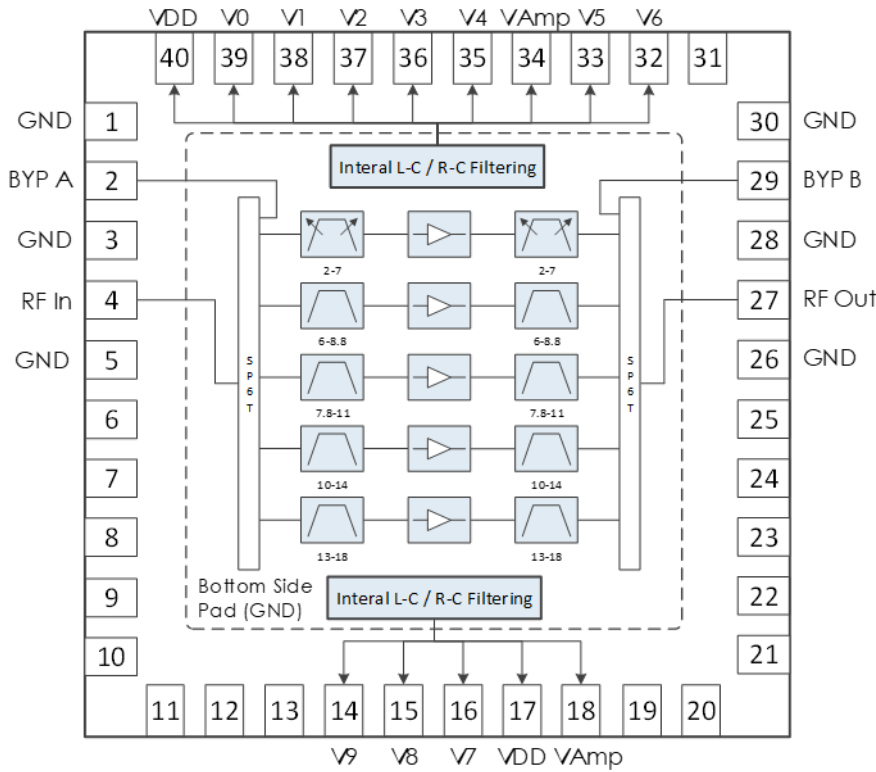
VDD V0 V1 V2 V3 V4 VAmp V5 V6

40 39 38 37 36 35 34 33 32 31

GND 1
BYP A 2
GND 3
RF In 4
GND 5
6
7
8
9
10

30 GND
29 BYP B
28 GND
27 RF Out
26 GND
25
24
23
22
21

Interal L-C / R-C Filtering

SP6T

2-7
6-8.8
7.8-11
10-14
13-18

2-7
6-8.8
7.8-11
10-14
13-18

SP6T

Bottom Side Pad (GND)

Interal L-C / R-C Filtering

11 12 13 14 15 16 17 18 19 20

V9 V8 V7 VDD VAmp